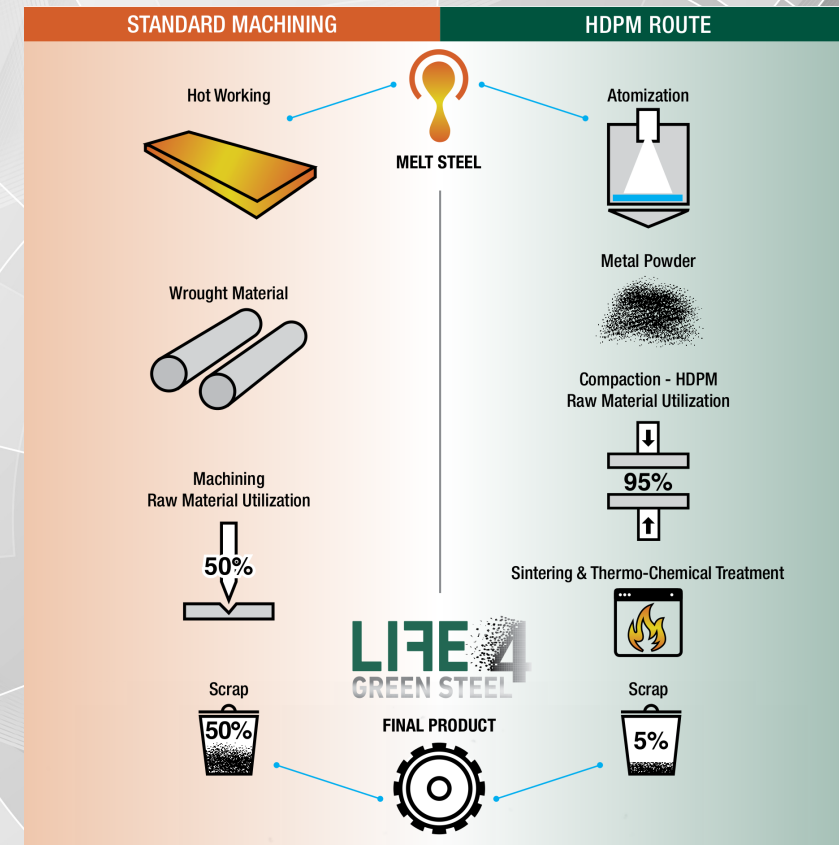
STANDARD MACHINING

HDPM ROUTE

Hot Working

MELT STEEL

Atomization

Wrought Material

Metal Powder

Compaction - HDPM
Raw Material Utilization

95%

Machining
Raw Material Utilization

50%

Sintering & Thermo-Chemical Treatment

LIFE4
GREEN STEEL

Scrap

50%

FINAL PRODUCT

Scrap

5%